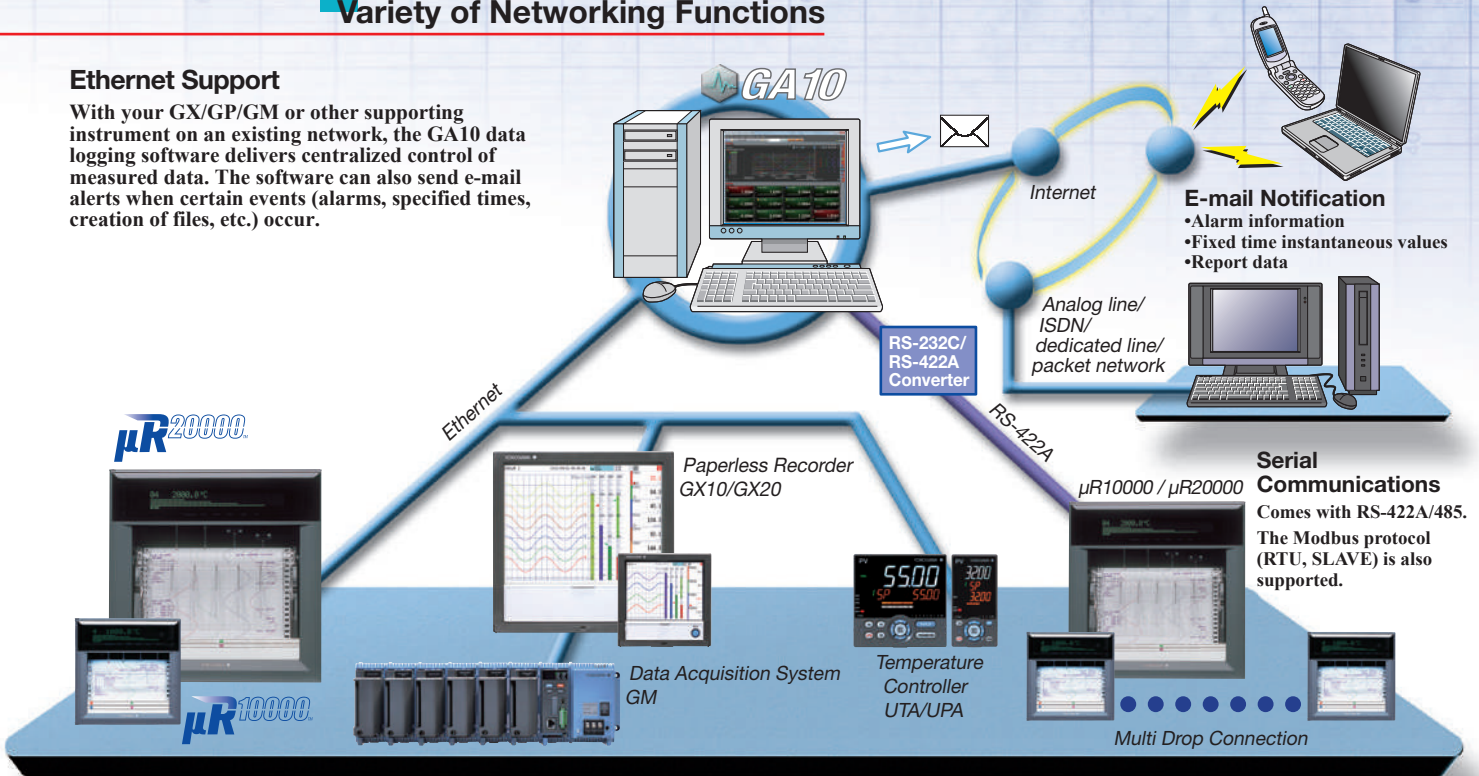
Variety of Networking Functions

Ethernet Support

With your GX/GP/GM or other supporting instrument on an existing network, the GA10 data logging software delivers centralized control of measured data. The software can also send e-mail alerts when certain events (alarms, specified times, creation of files, etc.) occur.

GA10

Internet

E-mail Notification
•Alarm information
•Fixed time instantaneous values
•Report data

Analog line/ ISDN/ dedicated line/ packet network

RS-232C/ RS-422A Converter

RS-422A

Ethernet

μR20000

Paperless Recorder GX10/GX20

μR10000 / μR20000

Serial Communications

Comes with RS-422A/485.

The Modbus protocol (RTU, SLAVE) is also supported.

5500

3200

Temperature Controller UTA/UPA

Data Acquisition System GM

μR10000

Multi Drop Connection